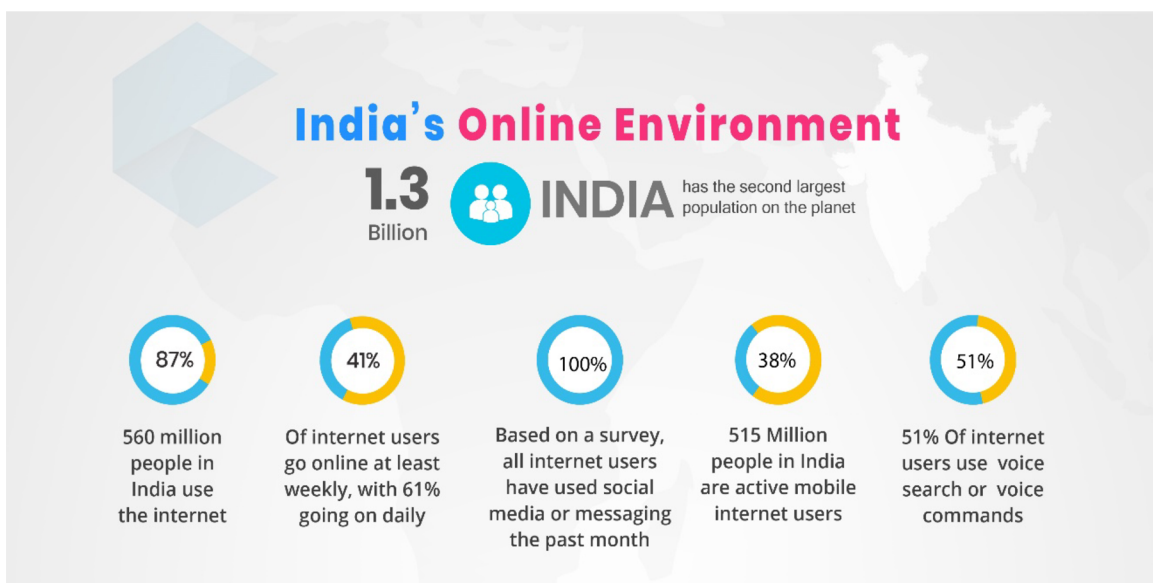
India's Online Environment

1.3 Billion

INDIA has the second largest population on the planet

87%

560 million people in India use the internet

41%

Of internet users go online at least weekly, with 61% going on daily

100%

Based on a survey, all internet users have used social media or messaging the past month

38%

515 Million people in India are active mobile internet users

51%

51% Of internet users use voice search or voice commands